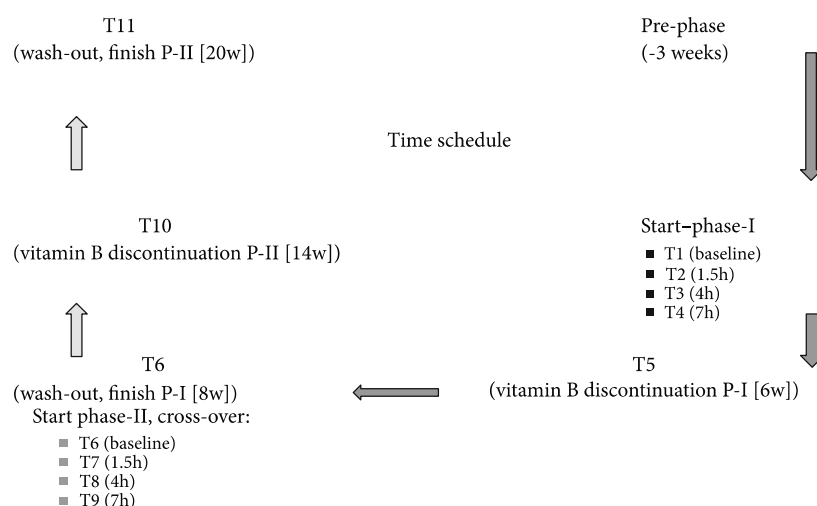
T11
(wash-out, finish P-II [20w])

Pre-phase
(-3 weeks)

Time schedule

T10
(vitamin B discontinuation P-II [14w])

Start–phase-I
- T1 (baseline)
- T2 (1.5h)
- T3 (4h)
- T4 (7h)

T6
(wash-out, finish P-I [8w])
Start phase-II, cross-over:
- T6 (baseline)
- T7 (1.5h)
- T8 (4h)
- T9 (7h)

T5
(vitamin B discontinuation P-I [6w])